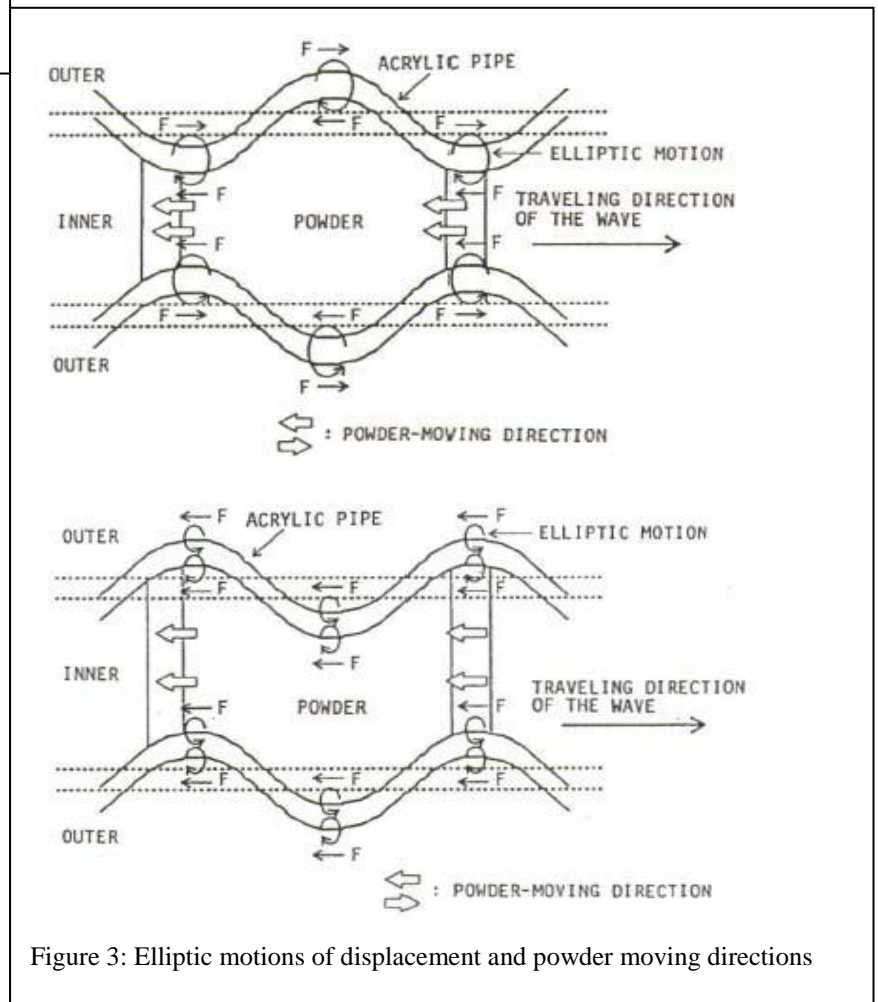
F →
OUTER
ACRYLIC PIPE
F →
← F
F →
ELLIPTIC MOTION
← F
F
INNER
POWDER
TRAVELING DIRECTION OF THE WAVE
← F
F
F →
← F
F →
OUTER
F →
: POWDER-MOVING DIRECTION

← F
ACRYLIC PIPE
← F
OUTER
ELLIPTIC MOTION
← F
← F
← F
INNER
← F
POWDER
F
TRAVELING DIRECTION OF THE WAVE
← F
← F
← F
F
OUTER
← F
: POWDER-MOVING DIRECTION

Figure 3: Elliptic motions of displacement and powder moving directions